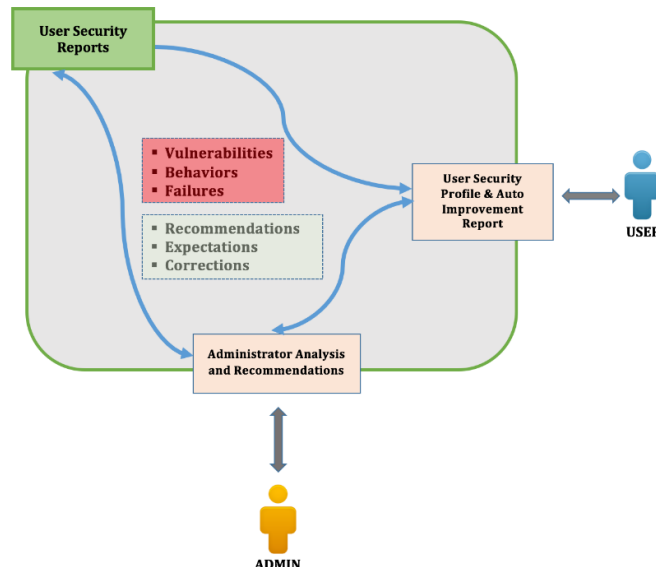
User Security Reports

▪ Vulnerabilities
▪ Behaviors
▪ Failures

▪ Recommendations
▪ Expectations
▪ Corrections

User Security Profile & Auto Improvement Report

USER

Administrator Analysis and Recommendations

ADMIN